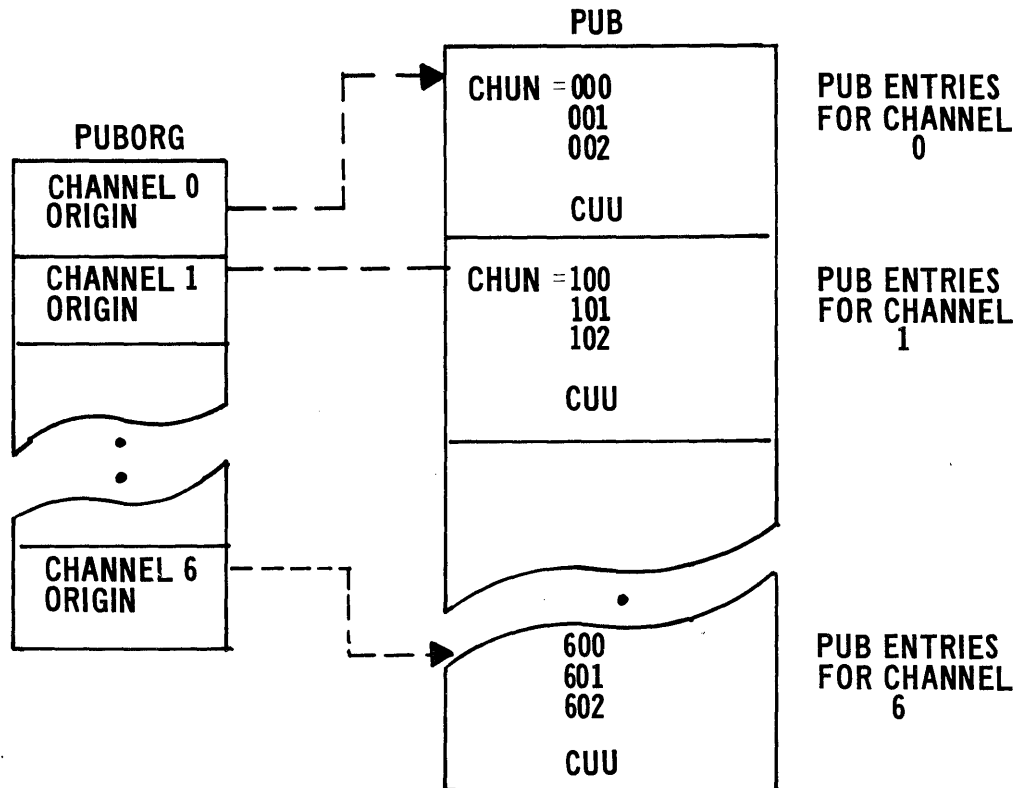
PUB

PUBORG

CHANNEL 0 ORIGIN

CHANNEL 1 ORIGIN

CHANNEL 6 ORIGIN

CHUN = 000
001
002

CUU

PUB ENTRIES FOR CHANNEL 0

CHUN = 100
101
102

CUU

PUB ENTRIES FOR CHANNEL 1

600
601
602

CUU

PUB ENTRIES FOR CHANNEL 6